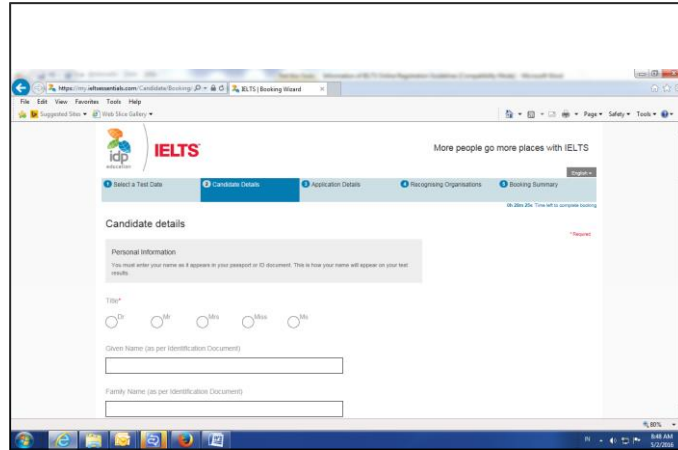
https://my.ieltsessentials.com/Candidate/Booking

IELTS | Booking Wizard

File Edit View Favorites Tools Help

Suggested Sites ▾ Web Slice Gallery ▾

Page ▾ Safety ▾ Tools ▾

idp education

IELTS

More people go more places with IELTS

English ▾

1 Select a Test Date
2 Candidate Details
3 Application Details
4 Recognising Organisations
5 Booking Summary

0h 28m 25s Time left to complete booking

Candidate details

* Required

Personal Information

You must enter your name as it appears in your passport or ID document. This is how your name will appear on your test results.

Title*

Dr Mr Mrs Miss Ms

Given Name (as per Identification Document)

Family Name (as per Identification Document)

90%

8:48 AM
5/2/2016